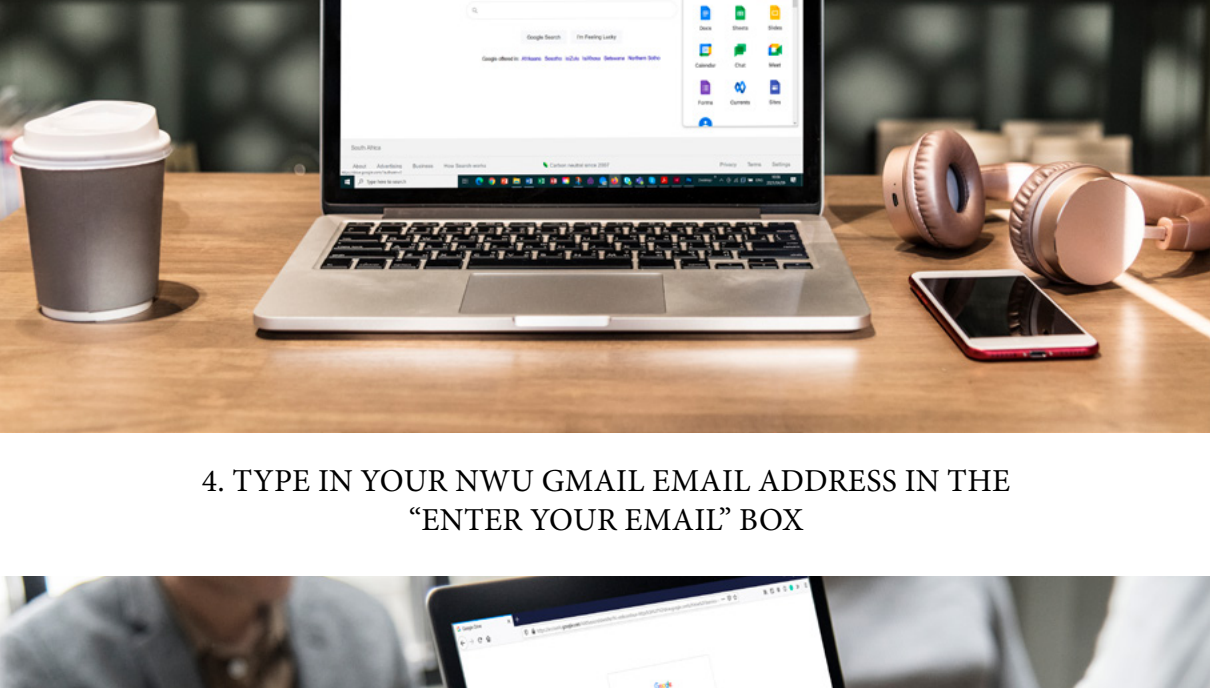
Google Search I'm Feeling Lucky

Google offered in: Afrikaans Sesotho isiZulu IsiXhosa Setswana Northern Sotho

Docs Sheets Slides
Calendar Chat Meet
Forms Currents Sites

South Africa

About Advertising Business How Search works

Carbon neutral since 2007

Privacy Terms Settings

Type here to search

4. TYPE IN YOUR NWU GMAIL EMAIL ADDRESS IN THE “ENTER YOUR EMAIL” BOX

Google